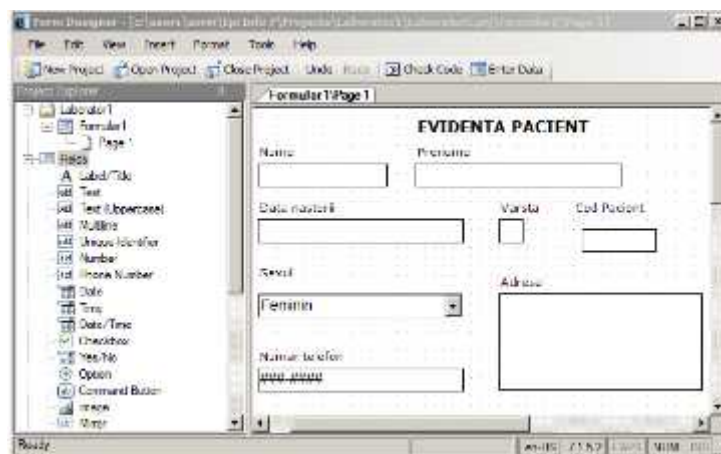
Form Designer - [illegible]

File Edit View Insert Format Tools Help

New Project Open Project Close Project Undo Redo Check Code Enter Data

Project Explorer

Laborator1
Formular1
Page 1
Fields
Label/Title
Text
Text (Uppercase)
Multiline
Unique Identifier
Number
Phone Number
Date
Time
Date/Time
Checkbox
Yes/No
Option
Command Button
Image
Mirror

Formular1/Page 1

EVIDENTA PACIENT

Nume

Prenume

Data nasterii

Varsta

Cod Pacient

Sexul

Feminin

Adresa

Numar telefon

###-####

Ready

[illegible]